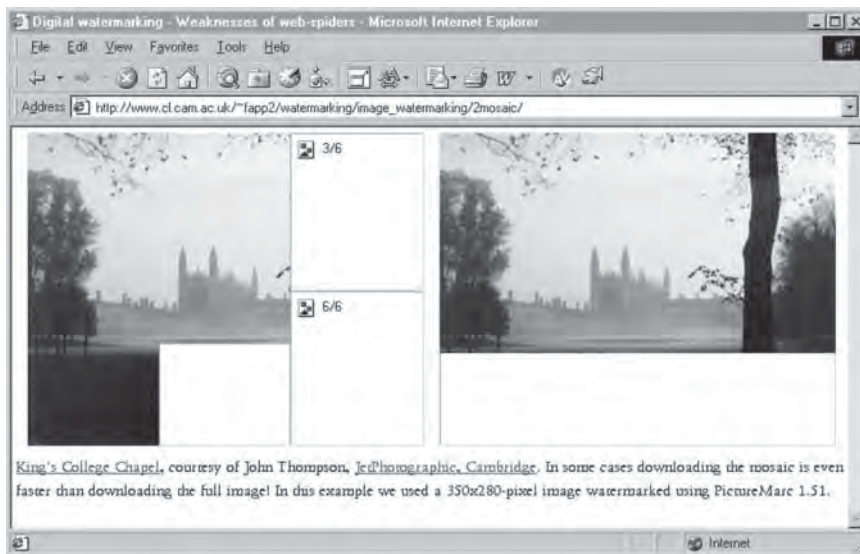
Digital watermarking - Weaknesses of web-spiders - Microsoft Internet Explorer

File Edit View Favorites Tools Help

Address http://www.cl.cam.ac.uk/~fapp2/watermarking/image_watermarking/2mosaic/

3/6

6/6

King's College Chapel, courtesy of John Thompson, JetPhotographic, Cambridge. In some cases downloading the mosaic is even faster than downloading the full image! In this example we used a 350x280-pixel image watermarked using PictureMarc 1.51.

Internet